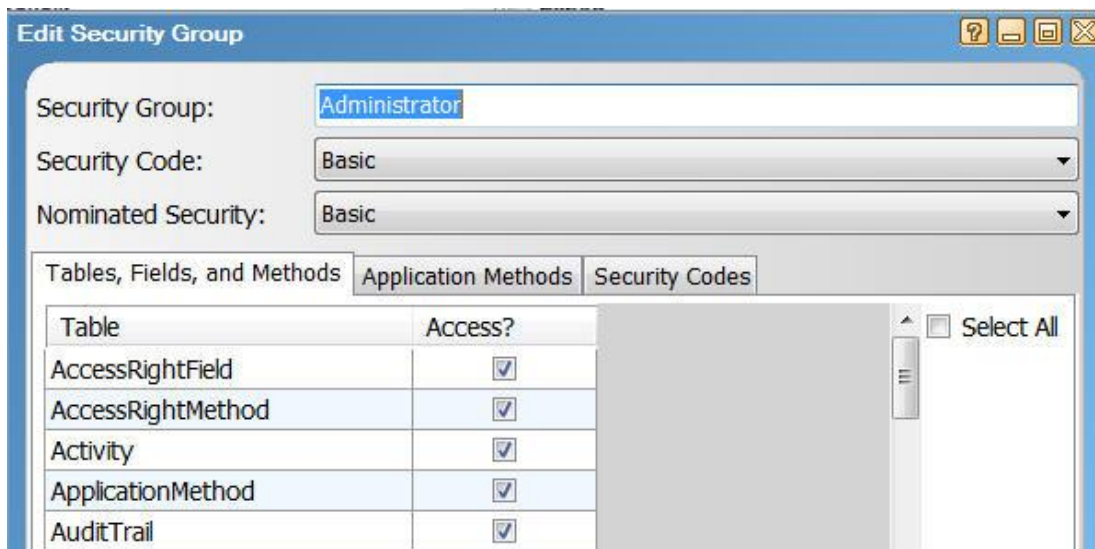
Edit Security Group

Security Group: Administrator

Security Code: Basic

Nominated Security: Basic

Tables, Fields, and Methods | Application Methods | Security Codes

| Table | Access? |
|---|---|
| AccessRightField | ☑ |
| AccessRightMethod | ☑ |
| Activity | ☑ |
| ApplicationMethod | ☑ |
| AuditTrail | ☑ |

Select All